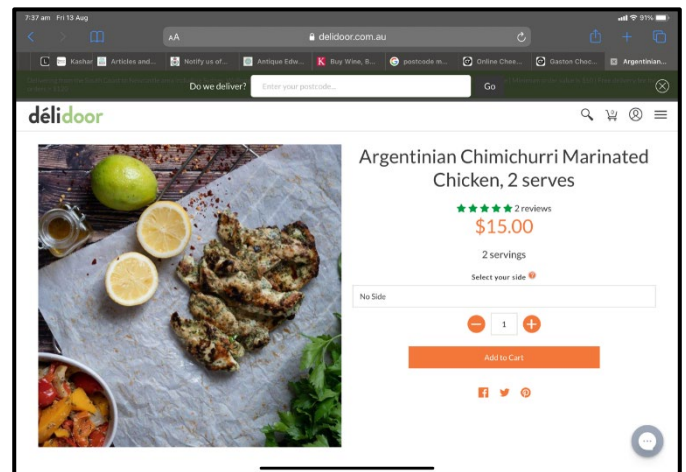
7:37 am Fri 13 Aug

91%

AA delidoor.com.au

Kashar | Articles and... | Notify us of... | Antique Edw... | Buy Wine, B... | postcode m... | Online Chee... | Gaston Choc... | Argentinian...

Do we deliver? Enter your postcode... Go

délidoor

Argentinian Chimichurri Marinated Chicken, 2 serves

2 reviews

$15.00

2 servings

Select your side

No Side

1

Add to Cart